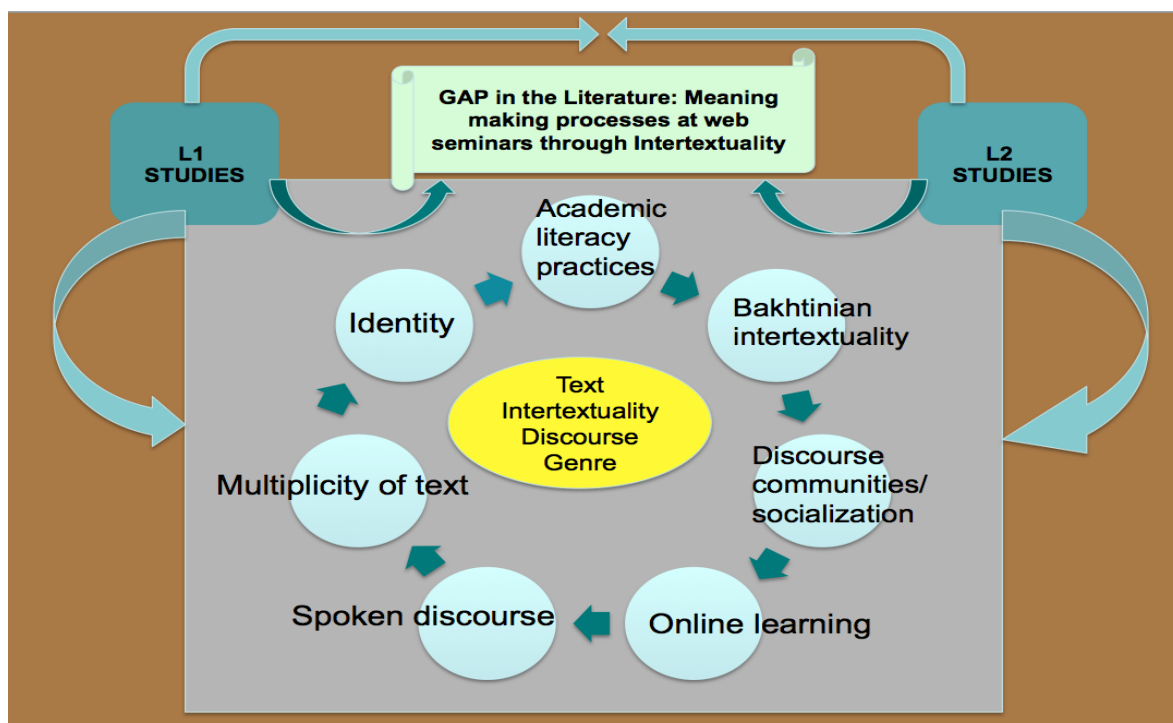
GAP in the Literature: Meaning making processes at web seminars through Intertextuality

L1 STUDIES

L2 STUDIES

Academic literacy practices

Bakhtinian intertextuality

Discourse communities/ socialization

Online learning

Spoken discourse

Multiplicity of text

Identity

Text
Intertextuality
Discourse
Genre